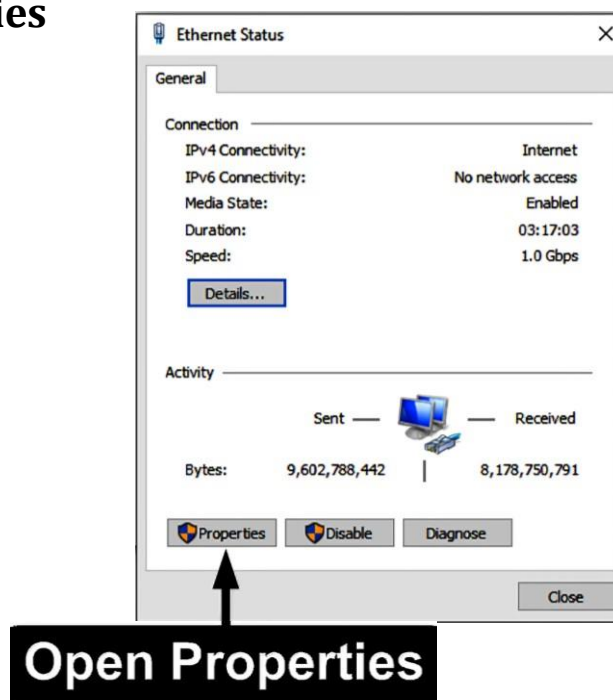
ies

Ethernet Status

General

Connection

IPv4 Connectivity: Internet

IPv6 Connectivity: No network access

Media State: Enabled

Duration: 03:17:03

Speed: 1.0 Gbps

Details...

Activity

Sent — — Received

Bytes: 9,602,788,442 | 8,178,750,791

Properties Disable Diagnose

Close

Open Properties